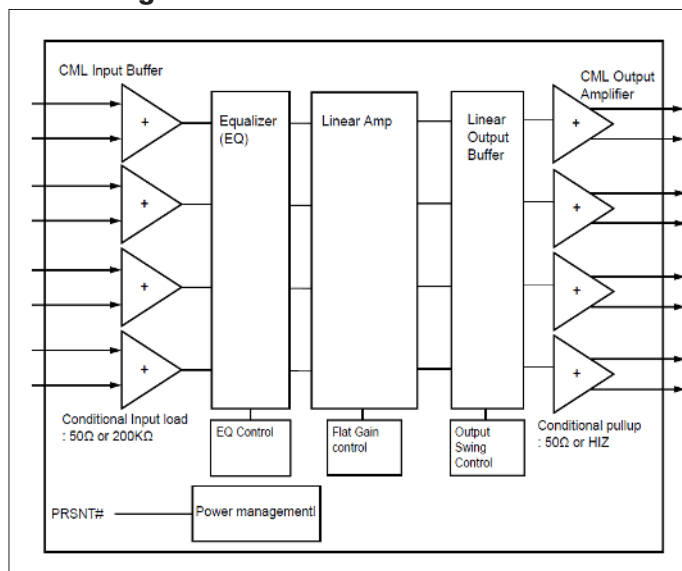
CML Input Buffer

+

+

+

+

Equalizer (EQ)

Linear Amp

Linear Output Buffer

CML Output Amplifier

+

+

+

+

Conditional Input load : 50Ω or 200KΩ

EQ Control

Flat Gain control

Output Swing Control

Conditional pullup : 50Ω or HIZ

PRSNT#

Power managementl